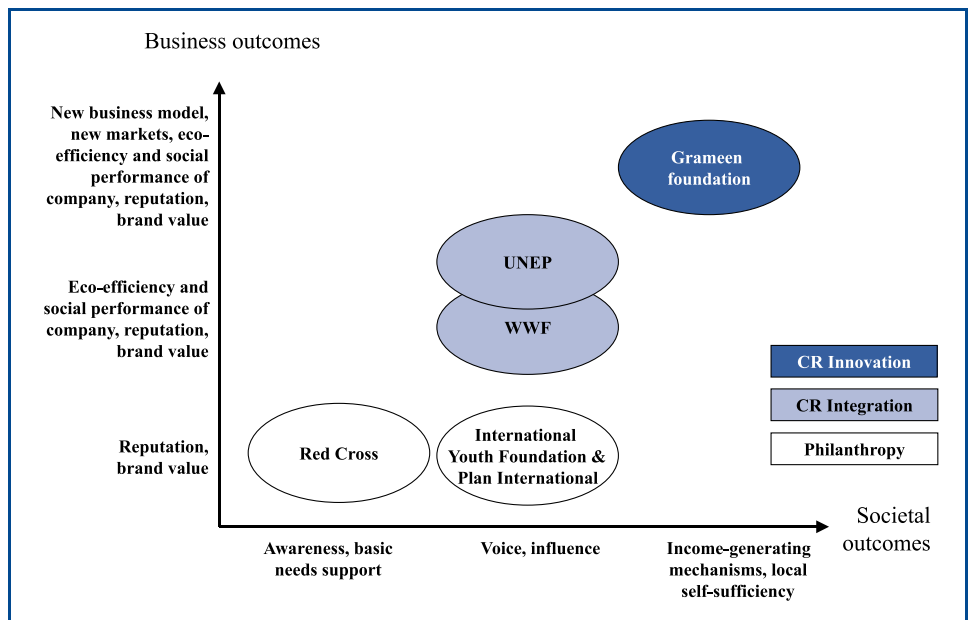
Business outcomes

New business model, new markets, eco-efficiency and social performance of company, reputation, brand value

Eco-efficiency and social performance of company, reputation, brand value

Reputation, brand value

Grameen foundation

UNEP

WWF

Red Cross

International Youth Foundation & Plan International

CR Innovation

CR Integration

Philanthropy

Societal outcomes

Awareness, basic needs support

Voice, influence

Income-generating mechanisms, local self-sufficiency